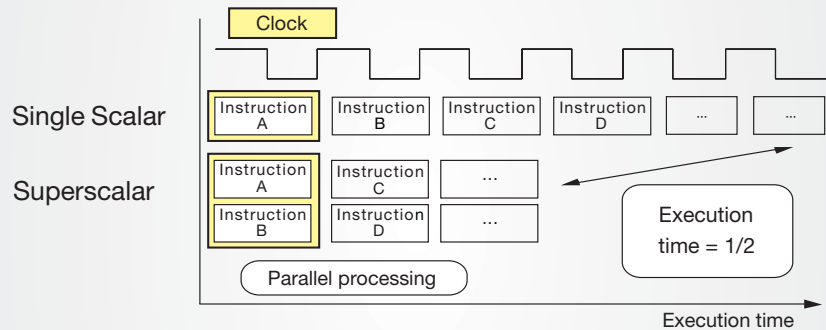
Clock

Single Scalar

Instruction A
Instruction B
Instruction C
Instruction D
...
...

Superscalar

Instruction A
Instruction C
...
Instruction B
Instruction D
...

Execution time = 1/2

Parallel processing

Execution time